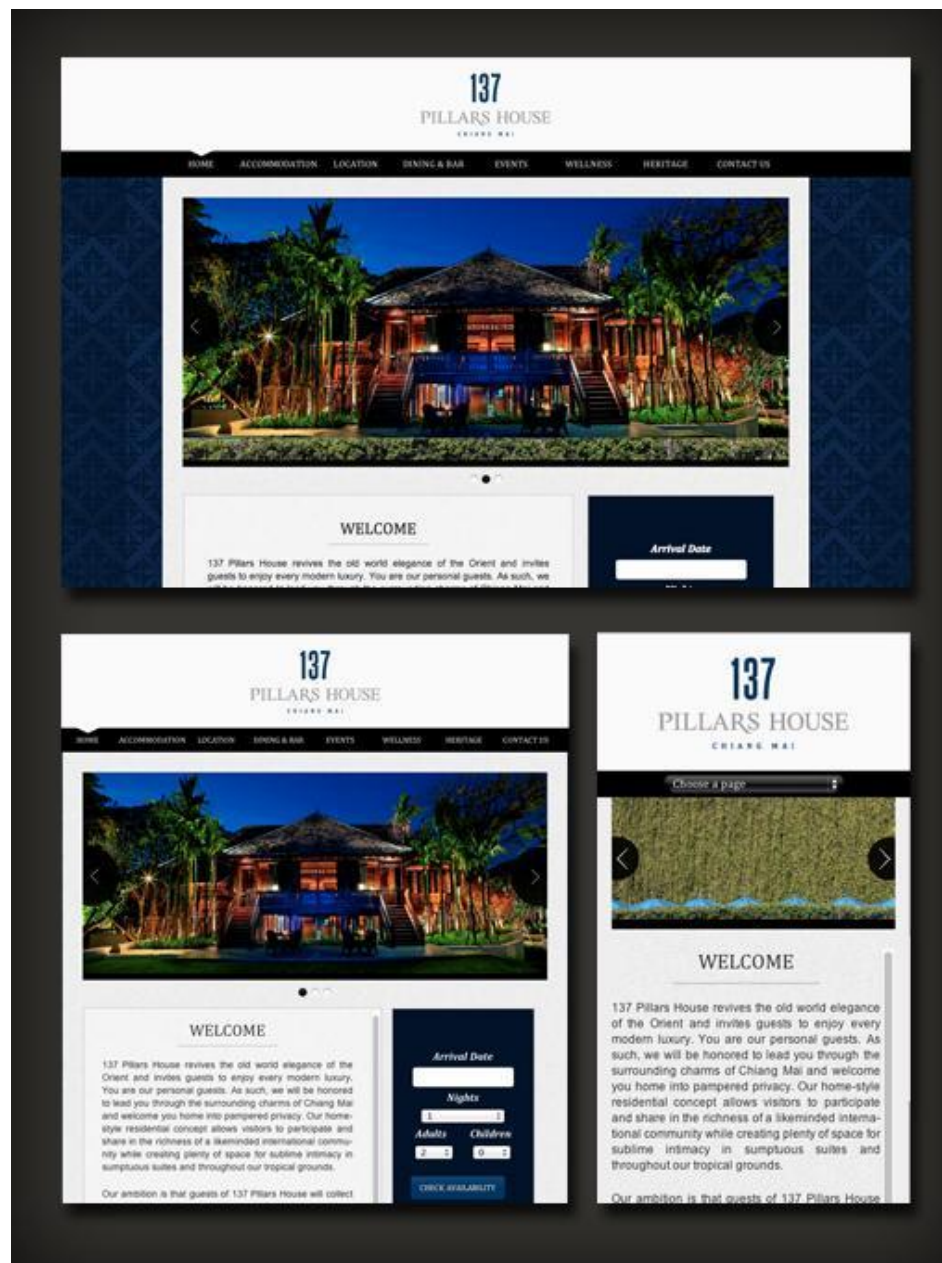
137
PILLARS HOUSE
CHIANG MAI

HOME ACCOMMODATION LOCATION DINING & BAR EVENTS WELLNESS HERITAGE CONTACT US

WELCOME

137 Pillars House revives the old world elegance of the Orient and invites guests to enjoy every modern luxury. You are our personal guests. As such, we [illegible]

Arrival Date

137
PILLARS HOUSE
CHIANG MAI

HOME ACCOMMODATION LOCATION DINING & BAR EVENTS WELLNESS HERITAGE CONTACT US

WELCOME

137 Pillars House revives the old world elegance of the Orient and invites guests to enjoy every modern luxury. You are our personal guests. As such, we will be honored to lead you through the surrounding charms of Chiang Mai and welcome you home into pampered privacy. Our home-style residential concept allows visitors to participate and share in the richness of a likeminded international community while creating plenty of space for sublime intimacy in sumptuous suites and throughout our tropical grounds.

Our ambition is that guests of 137 Pillars House will collect

Arrival Date
Nights
1
Adults Children
2 0
CHECK AVAILABILITY

137
PILLARS HOUSE
CHIANG MAI

Choose a page

WELCOME

137 Pillars House revives the old world elegance of the Orient and invites guests to enjoy every modern luxury. You are our personal guests. As such, we will be honored to lead you through the surrounding charms of Chiang Mai and welcome you home into pampered privacy. Our home-style residential concept allows visitors to participate and share in the richness of a likeminded international community while creating plenty of space for sublime intimacy in sumptuous suites and throughout our tropical grounds.

Our ambition is that guests of 137 Pillars House